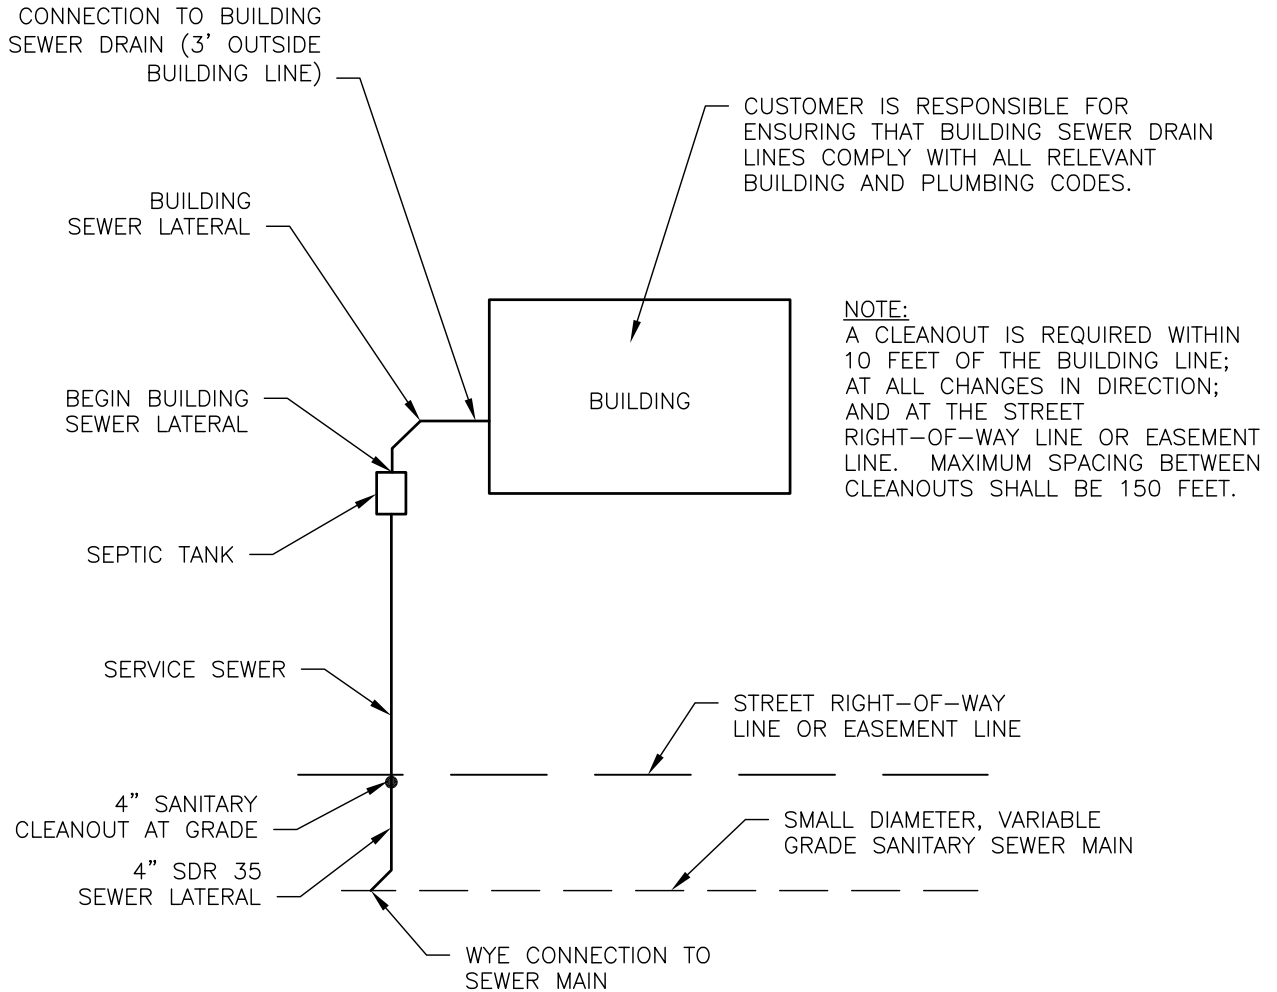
CONNECTION TO BUILDING SEWER DRAIN (3' OUTSIDE BUILDING LINE)

CUSTOMER IS RESPONSIBLE FOR ENSURING THAT BUILDING SEWER DRAIN LINES COMPLY WITH ALL RELEVANT BUILDING AND PLUMBING CODES.

BUILDING SEWER LATERAL

NOTE:
A CLEANOUT IS REQUIRED WITHIN 10 FEET OF THE BUILDING LINE; AT ALL CHANGES IN DIRECTION; AND AT THE STREET RIGHT-OF-WAY LINE OR EASEMENT LINE. MAXIMUM SPACING BETWEEN CLEANOUTS SHALL BE 150 FEET.

BEGIN BUILDING SEWER LATERAL

BUILDING

SEPTIC TANK

SERVICE SEWER

STREET RIGHT-OF-WAY LINE OR EASEMENT LINE

4" SANITARY CLEANOUT AT GRADE

SMALL DIAMETER, VARIABLE GRADE SANITARY SEWER MAIN

4" SDR 35 SEWER LATERAL

WYE CONNECTION TO SEWER MAIN